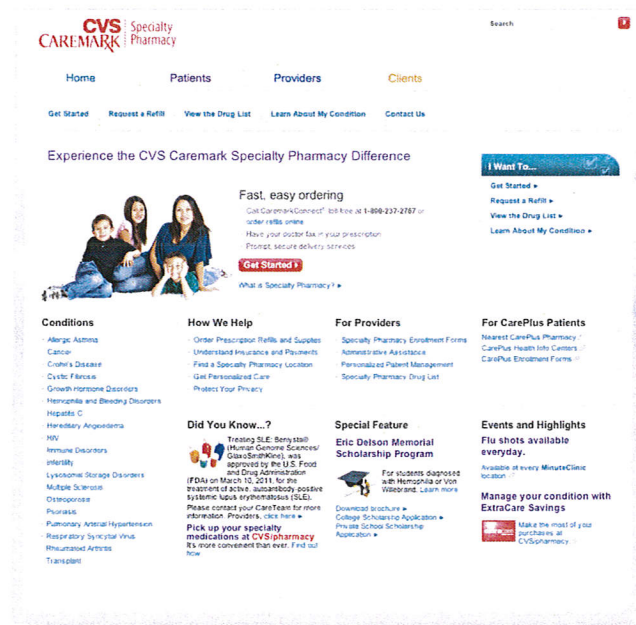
CVS CAREMARK Specialty Pharmacy

Search

Home Patients Providers Clients

Get Started Request a Refill View the Drug List Learn About My Condition Contact Us

Experience the CVS Caremark Specialty Pharmacy Difference

I Want To...

Get Started ▸
Request a Refill ▸
View the Drug List ▸
Learn About My Condition ▸

Fast, easy ordering

Call CaremarkConnect® toll-free at 1-800-237-2767 or order refills online
Have your doctor fax in your prescription
Prompt, secure delivery services

Get Started

What is Specialty Pharmacy? ▸

Conditions

Allergic Asthma
Cancer
Crohn's Disease
Cystic Fibrosis
Growth Hormone Disorders
Hemophilia and Bleeding Disorders
Hepatitis C
Hereditary Angioedema
HIV
Immune Disorders
Infertility
Lysosomal Storage Disorders
Multiple Sclerosis
Osteoporosis
Psoriasis
Pulmonary Arterial Hypertension
Respiratory Syncytial Virus
Rheumatoid Arthritis
Transplant

How We Help

Order Prescription Refills and Supplies
Understand Insurance and Payments
Find a Specialty Pharmacy Location
Get Personalized Care
Protect Your Privacy

For Providers

Specialty Pharmacy Enrollment Forms
Administrative Assistance
Personalized Patient Management
Specialty Pharmacy Drug List

For CarePlus Patients

Nearest CarePlus Pharmacy
CarePlus Health Info Centers
CarePlus Enrollment Forms

Did You Know...?

Treating SLE: Benlysta® (Human Genome Sciences/ GlaxoSmithKline), was approved by the U.S. Food and Drug Administration (FDA) on March 10, 2011, for the treatment of active, autoantibody-positive systemic lupus erythematosus (SLE). Please contact your CareTeam for more information. Providers, click here ▸

Pick up your specialty medications at CVS/pharmacy
It's more convenient than ever. Find out how

Special Feature

Eric Delson Memorial Scholarship Program

For students diagnosed with Hemophilia or Von Willebrand. Learn more

Download brochure ▸
College Scholarship Application ▸
Private School Scholarship Application ▸

Events and Highlights

Flu shots available everyday.

Available at every MinuteClinic location

Manage your condition with ExtraCare Savings

Make the most of your purchases at CVS/pharmacy